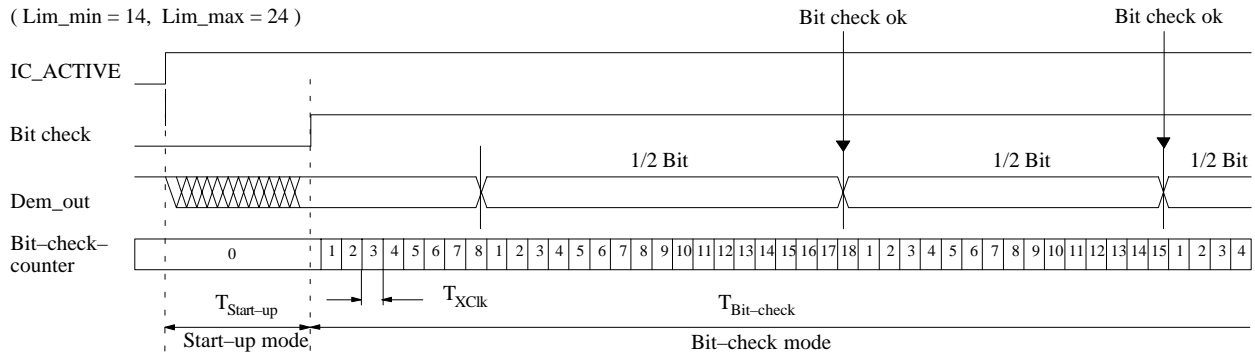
( Lim_min = 14, Lim_max = 24 )

Bit check ok

Bit check ok

IC_ACTIVE

Bit check

1/2 Bit

1/2 Bit

1/2 Bit

Dem_out

Bit–check–counter

| 0 | 1 | 2 | 3 | 4 | 5 | 6 | 7 | 8 | 1 | 2 | 3 | 4 | 5 | 6 | 7 | 8 | 9 | 10 | 11 | 12 | 13 | 14 | 15 | 16 | 17 | 18 | 1 | 2 | 3 | 4 | 5 | 6 | 7 | 8 | 9 | 10 | 11 | 12 | 13 | 14 | 15 | 1 | 2 | 3 | 4 |
|---|---|---|---|---|---|---|---|---|---|---|---|---|---|---|---|---|---|---|---|---|---|---|---|---|---|---|---|---|---|---|---|---|---|---|---|---|---|---|---|---|---|---|---|---|---|

$T_{Start–up}$

$T_{XClk}$

$T_{Bit–check}$

Start–up mode

Bit–check mode